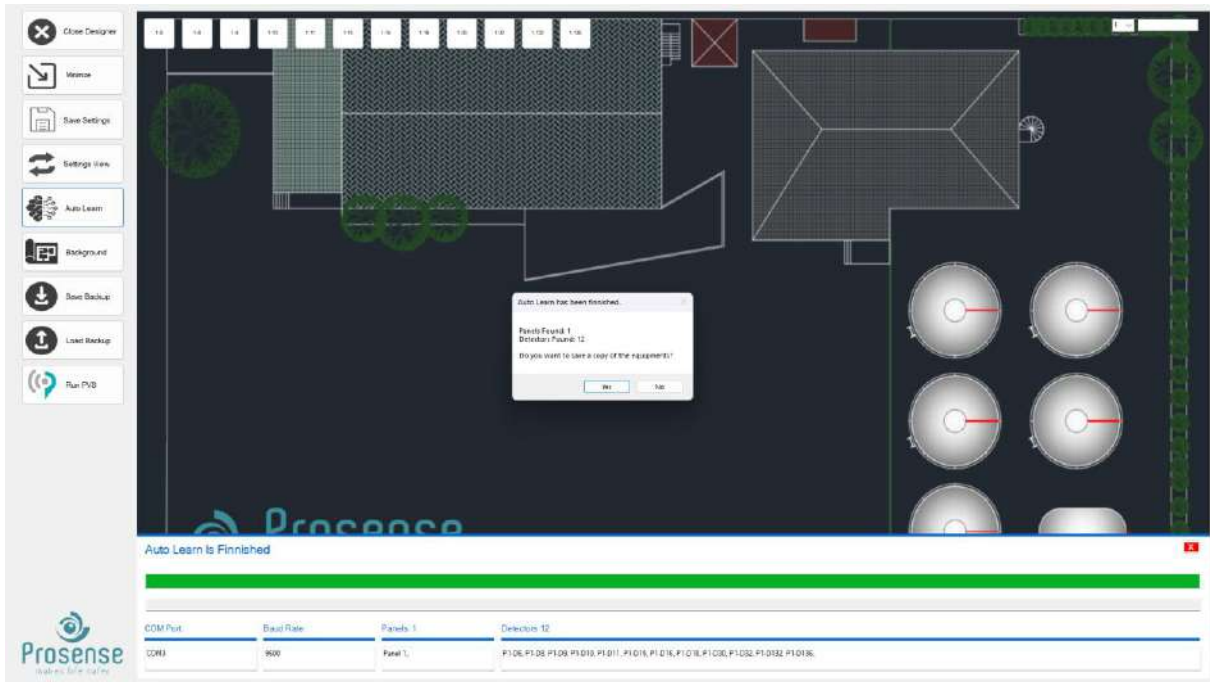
Close Designer
Minimize
Save Settings
Settings View
Auto Learn
Background
Save Backup
Load Backup
Run PVB

Auto Learn has been finnished.
Panels Found: 1
Detectors Found: 12
Do you want to save a copy of the equipments?
Yes
No

Prosense

Auto Learn Is Finnished

| COM Port | Baud Rate | Panels: 1 | Detectors: 12 |
|---|---|---|---|
| COM3 | 9600 | Panel 1, | P1.D6, P1.D8, P1.D9, P1.D10, P1.D11, P1.D15, P1.D16, P1.D18, P1.D30, P1.D32, P1.D132, P1.D136, |

Prosense
makes life safer